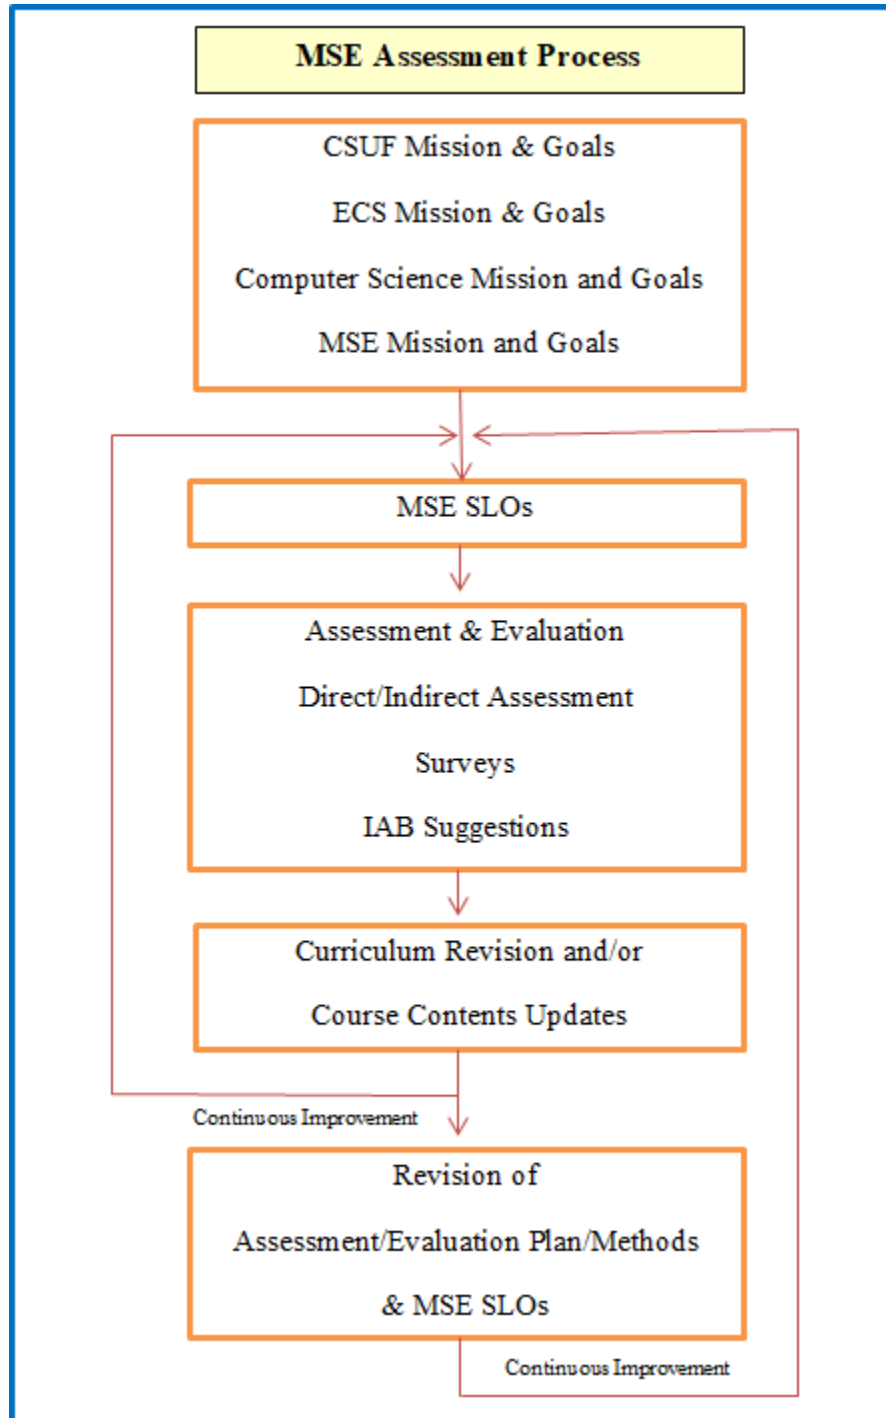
MSE Assessment Process

CSUF Mission & Goals

ECS Mission & Goals

Computer Science Mission and Goals

MSE Mission and Goals

MSE SLOs

Assessment & Evaluation

Direct/Indirect Assessment

Surveys

IAB Suggestions

Curriculum Revision and/or

Course Contents Updates

Continuous Improvement

Revision of

Assessment/Evaluation Plan/Methods

& MSE SLOs

Continuous Improvement